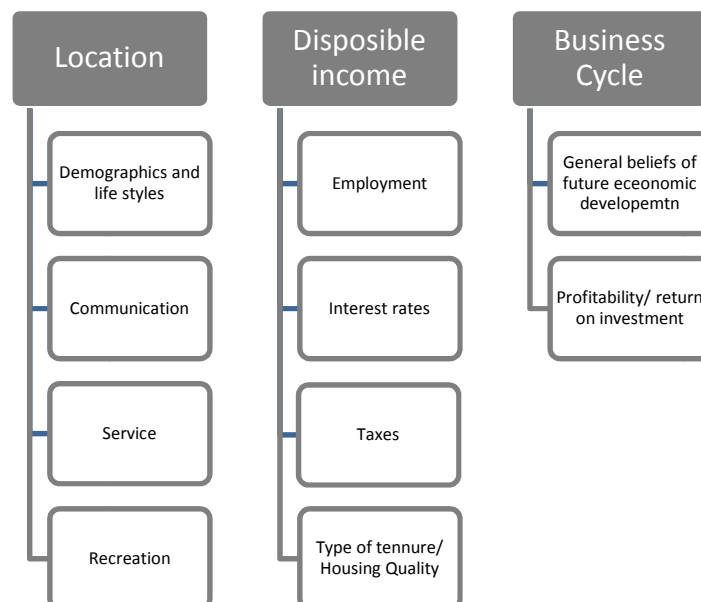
Location

Demographics and life styles

Communication

Service

Recreation

Disposible income

Employment

Interest rates

Taxes

Type of tennure/ Housing Quality

Business Cycle

General beliefs of future eceonomic developemtn

Profitability/ return on investment